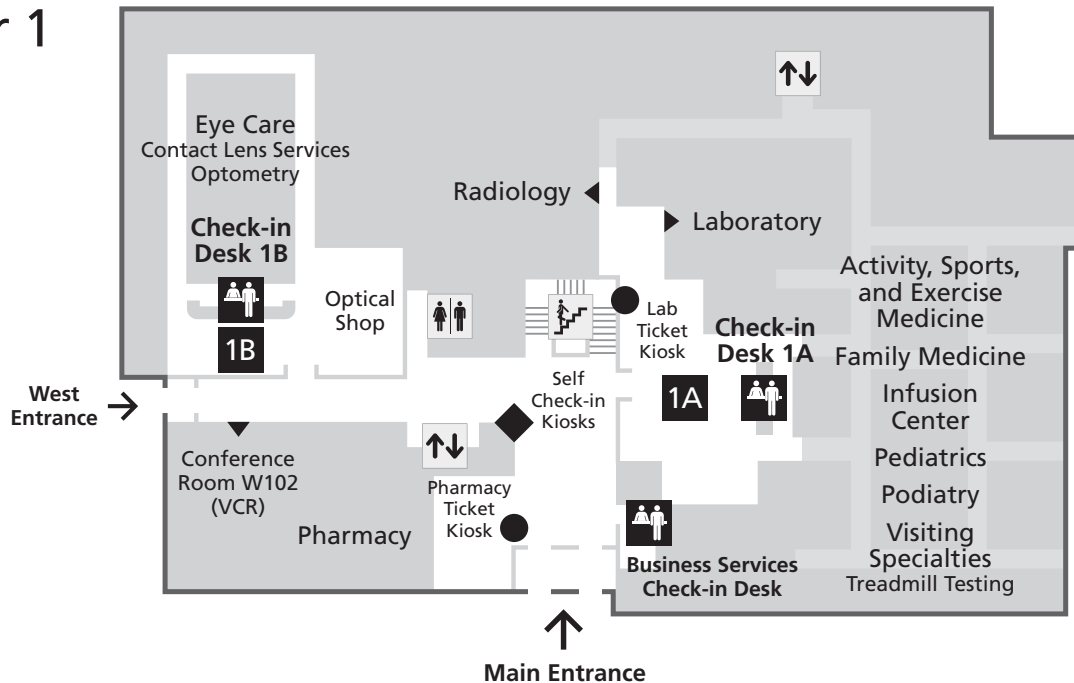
r 1

Eye Care
Contact Lens Services
Optometry

Check-in Desk 1B

1B

Optical Shop

Radiology

Laboratory

Lab Ticket Kiosk

Check-in Desk 1A

1A

Activity, Sports, and Exercise Medicine

Family Medicine

Infusion Center

Pediatrics

Podiatry

Visiting Specialties

Treadmill Testing

West Entrance

Self Check-in Kiosks

Conference Room W102 (VCR)

Pharmacy

Pharmacy Ticket Kiosk

Business Services Check-in Desk

Main Entrance